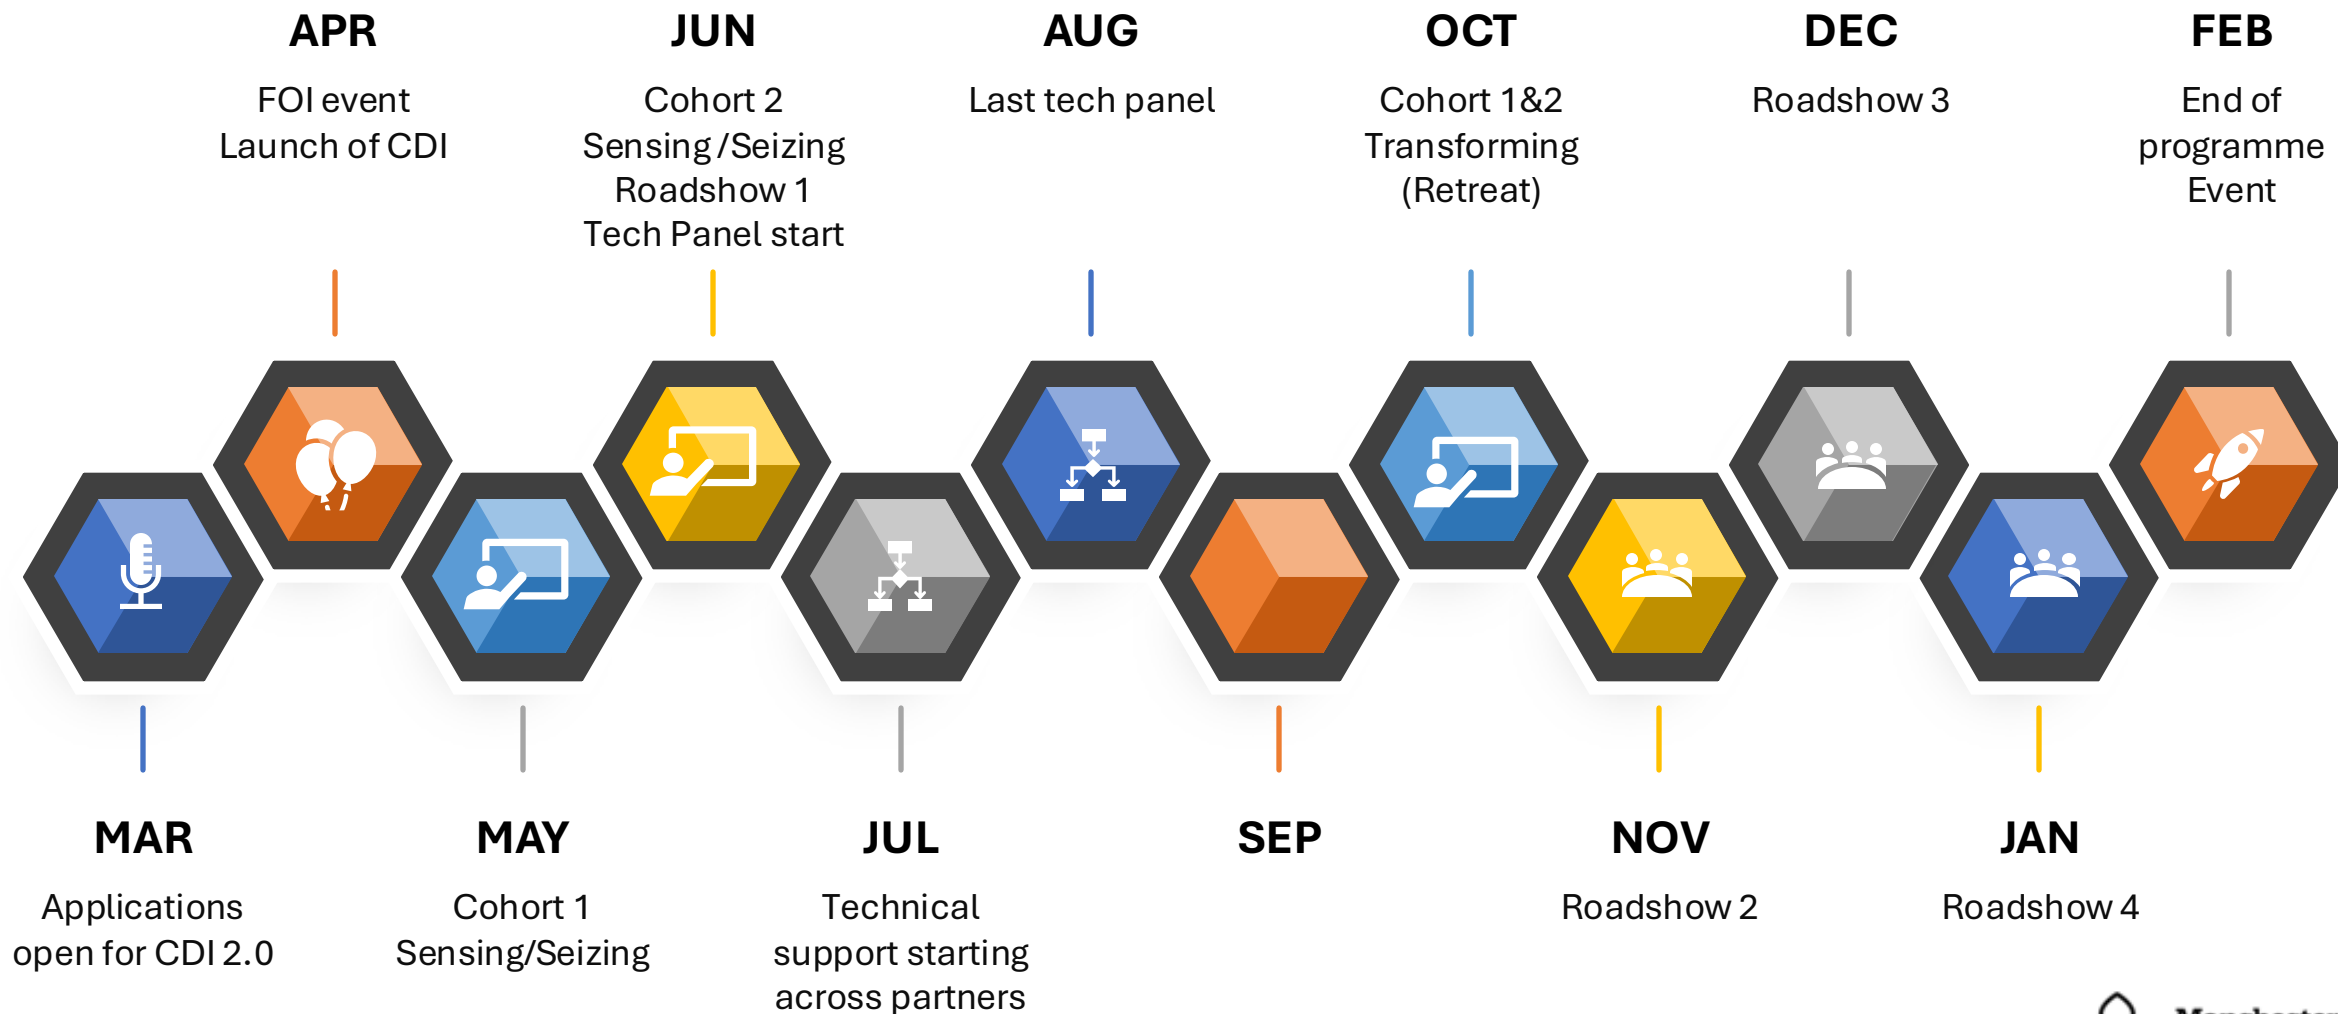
APR
FOI event
Launch of CDI

JUN
Cohort 2
Sensing /Seizing
Roadshow 1
Tech Panel start

AUG
Last tech panel

OCT
Cohort 1&2
Transforming
(Retreat)

DEC
Roadshow 3

FEB
End of
programme
Event

MAR
Applications
open for CDI 2.0

MAY
Cohort 1
Sensing/Seizing

JUL
Technical
support starting
across partners

SEP

NOV
Roadshow 2

JAN
Roadshow 4

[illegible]